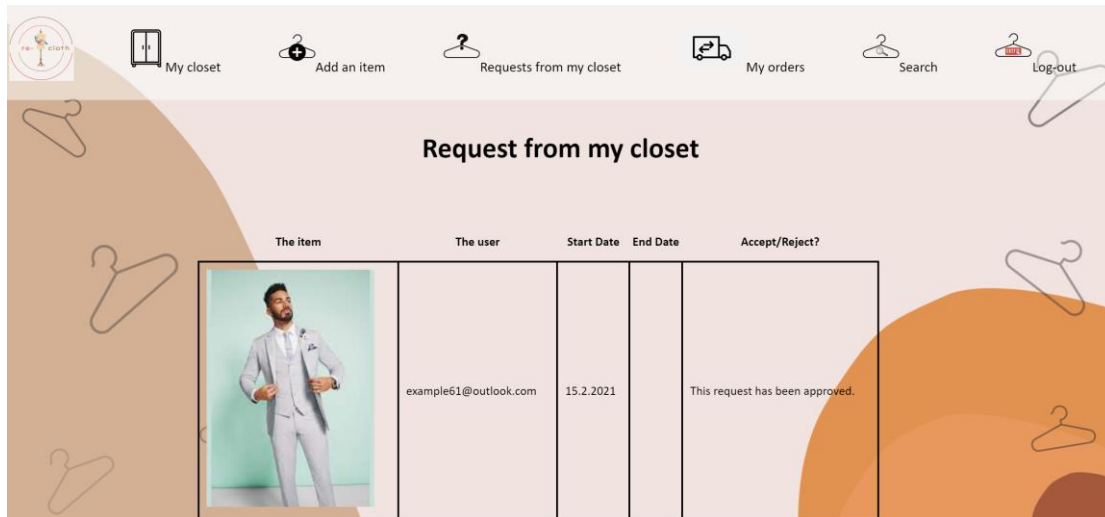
re cloth

My closet

Add an item

Requests from my closet

My orders

Search

Log-out

Request from my closet

| The item | The user | Start Date | End Date | Accept/Reject? |
|---|---|---|---|---|
| | example61@outlook.com | 15.2.2021 | | This request has been approved. |